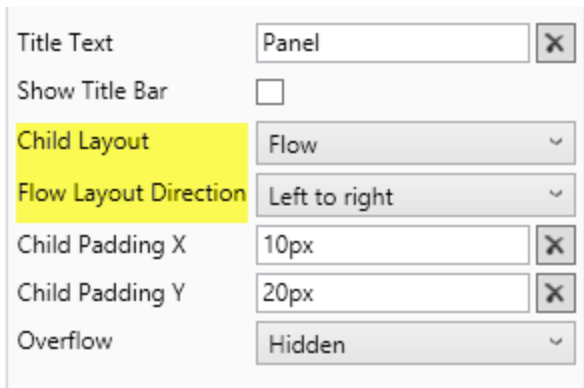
| | |
|---|---|
| Title Text | Panel |
| Show Title Bar | |
| Child Layout | Flow |
| Flow Layout Direction | Left to right |
| Child Padding X | 10px |
| Child Padding Y | 20px |
| Overflow | Hidden |